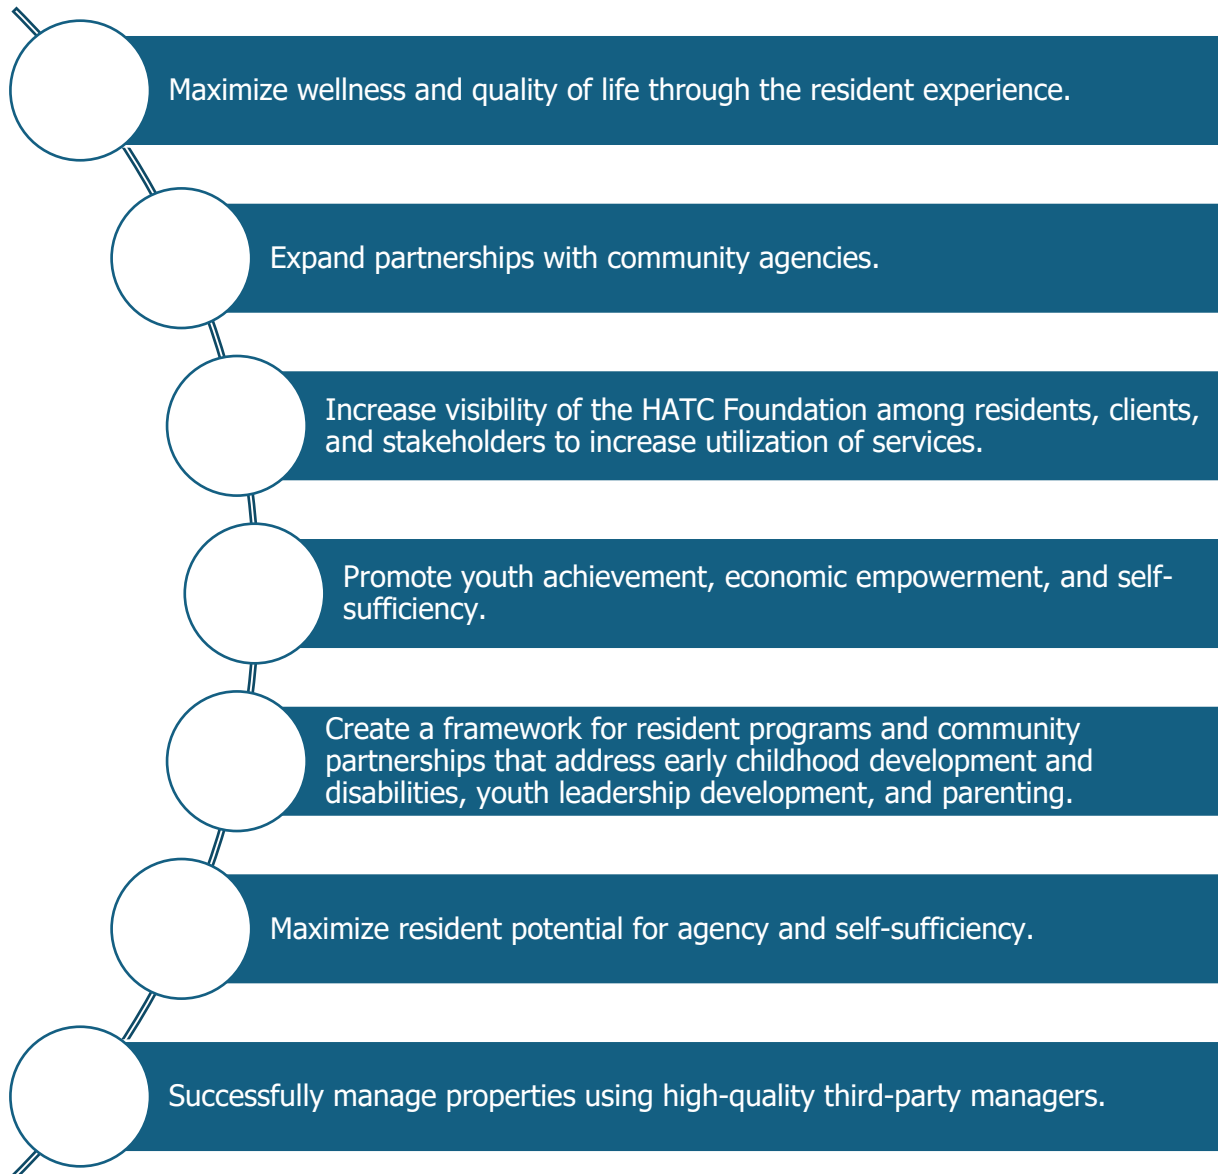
Maximize wellness and quality of life through the resident experience.

Expand partnerships with community agencies.

Increase visibility of the HATC Foundation among residents, clients, and stakeholders to increase utilization of services.

Promote youth achievement, economic empowerment, and self-sufficiency.

Create a framework for resident programs and community partnerships that address early childhood development and disabilities, youth leadership development, and parenting.

Maximize resident potential for agency and self-sufficiency.

Successfully manage properties using high-quality third-party managers.